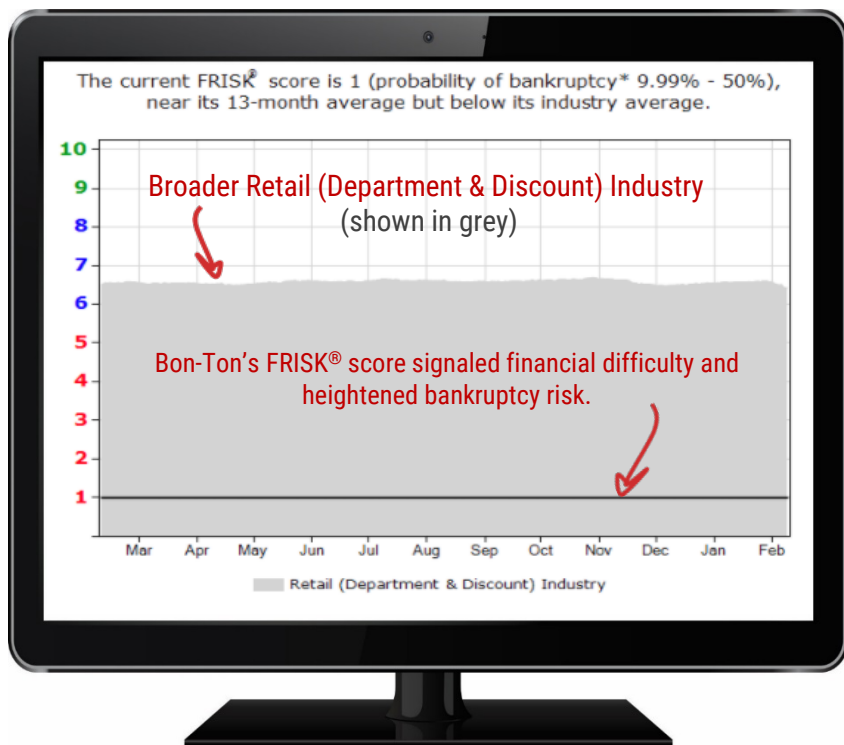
The current FRISK® score is 1 (probability of bankruptcy* 9.99% - 50%), near its 13-month average but below its industry average.

10
9
8
7
6
5
4
3
2
1

Broader Retail (Department & Discount) Industry
(shown in grey)

Bon-Ton's FRISK® score signaled financial difficulty and heightened bankruptcy risk.

Mar Apr May Jun Jul Aug Sep Oct Nov Dec Jan Feb

Retail (Department & Discount) Industry